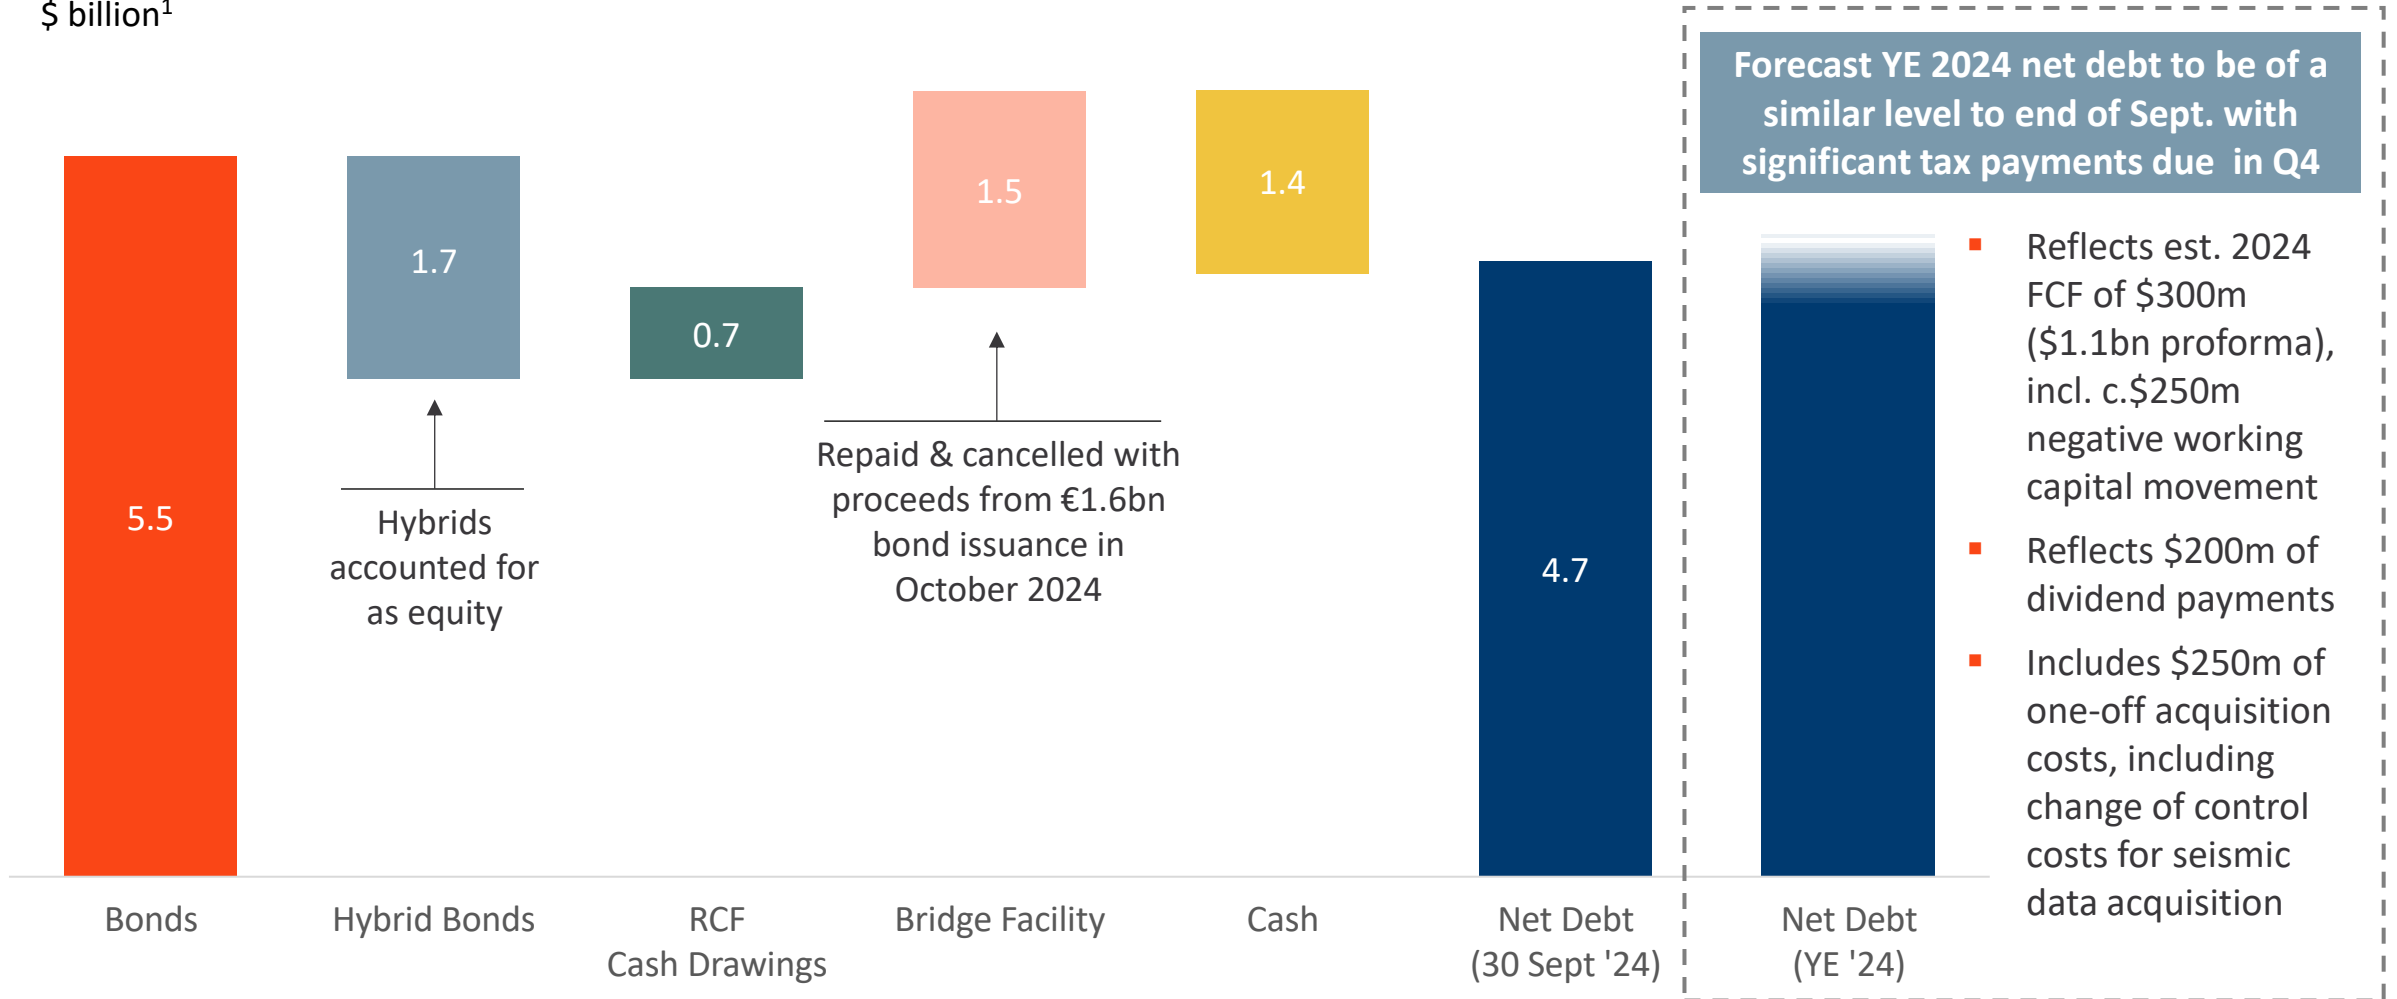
$ billion$^1$

5.5

1.7

Hybrids accounted for as equity

0.7

1.5

Repaid & cancelled with proceeds from €1.6bn bond issuance in October 2024

1.4

4.7

Bonds

Hybrid Bonds

RCF Cash Drawings

Bridge Facility

Cash

Net Debt (30 Sept '24)

Forecast YE 2024 net debt to be of a similar level to end of Sept. with significant tax payments due in Q4

- Reflects est. 2024 FCF of $300m ($1.1bn proforma), incl. c.$250m negative working capital movement
- Reflects $200m of dividend payments
- Includes $250m of one-off acquisition costs, including change of control costs for seismic data acquisition

Net Debt (YE '24)